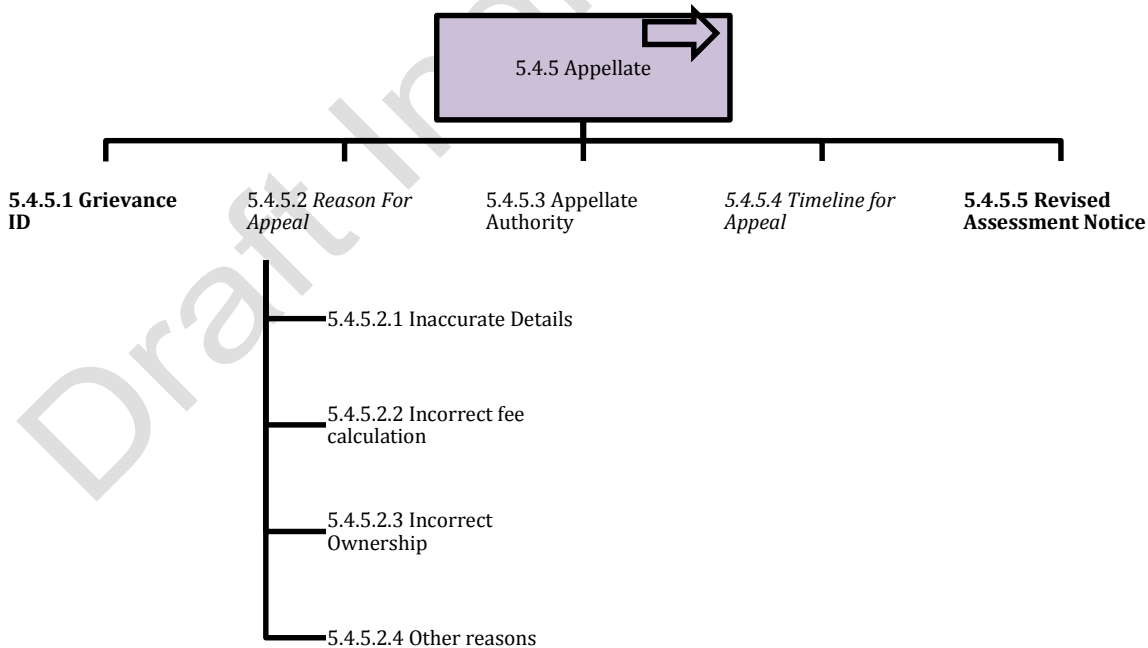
Draft In

5.4.5 Appellate

**5.4.5.1 Grievance ID**

5.4.5.2 *Reason For Appeal*

5.4.5.3 Appellate Authority

*5.4.5.4 Timeline for Appeal*

**5.4.5.5 Revised Assessment Notice**

5.4.5.2.1 Inaccurate Details

5.4.5.2.2 Incorrect fee calculation

5.4.5.2.3 Incorrect Ownership

5.4.5.2.4 Other reasons